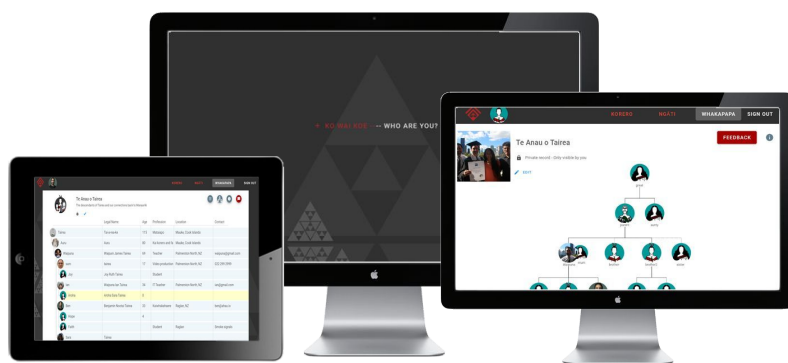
KO WAI KOE — WHO ARE YOU?

KORERO NGATI WHAKAPAPA SIGN OUT

Te Anau o Tairea

Private record - Only visible by you

EDIT

FEEDBACK

Te Anau o Tairea

| | Legal Name | Age | Profession | Location | Contact |
|---|---|---|---|---|---|
| Tairea | Tia-wrewre | 73 | Whanau | Waiata, Cook Islands | |
| Anau | Anau | 66 | Te Ariki-Ariki | Waiata, Cook Islands | |
| Pikaama | Makaua-Lanna Tairea | 44 | Teacher | Palmerston North, NZ | |
| Iteni | Iteni | 17 | Video production | Palmerston North, NZ | |
| Joy | Joy Ruth Tairea | | Student | | |
| Ari | Makaua-Ian Tairea | 19 | IT Teacher | Palmerston North, NZ | |
| Anika | Anika Iteni Tairea | 5 | | | |
| Ben | Benjamin Renee Tairea | 23 | | Raglan, NZ | |
| Aidan | | 4 | | | |
| Keith | | | Student | Raglan | |
| Sina | Tairea | | | | |